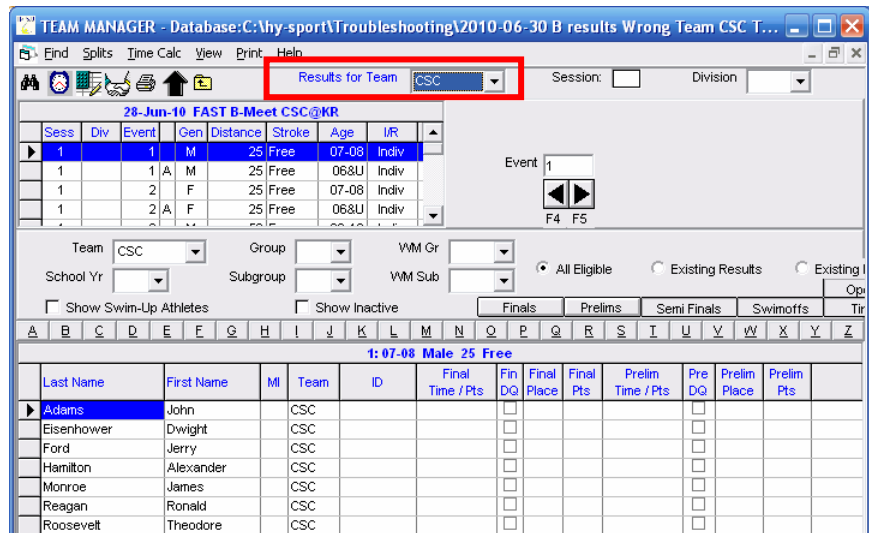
TEAM MANAGER - Database:C:\hy-sport\Troubleshooting\2010-06-30 B results Wrong Team CSC T...

Find Splits Time Calc View Print Help

Results for Team CSC

Session:

Division

28-Jun-10 FAST B-Meet CSC@KR

| Sess | Div | Event | | Gen | Distance | Stroke | Age | I/R |
|---|---|---|---|---|---|---|---|---|
| 1 | | 1 | | M | 25 | Free | 07-08 | Indiv |
| 1 | | 1 | A | M | 25 | Free | 06&U | Indiv |
| 1 | | 2 | | F | 25 | Free | 07-08 | Indiv |
| 1 | | 2 | A | F | 25 | Free | 06&U | Indiv |

Event 1

F4 F5

Team CSC

Group

WM Gr

School Yr

Subgroup

WM Sub

All Eligible

Existing Results

Existing I

Show Swim-Up Athletes

Show Inactive

Finals Prelims Semi Finals Swimoffs Tir

Op

A B C D E F G H I J K L M N O P Q R S T U V W X Y Z

1: 07-08 Male 25 Free

| Last Name | First Name | MI | Team | ID | Final Time / Pts | Fin DQ | Final Place | Final Pts | Prelim Time / Pts | Pre DQ | Prelim Place | Prelim Pts |
|---|---|---|---|---|---|---|---|---|---|---|---|---|
| Adams | John | | CSC | | | | | | | | | |
| Eisenhower | Dwight | | CSC | | | | | | | | | |
| Ford | Jerry | | CSC | | | | | | | | | |
| Hamilton | Alexander | | CSC | | | | | | | | | |
| Monroe | James | | CSC | | | | | | | | | |
| Reagan | Ronald | | CSC | | | | | | | | | |
| Roosevelt | Theodore | | CSC | | | | | | | | | |